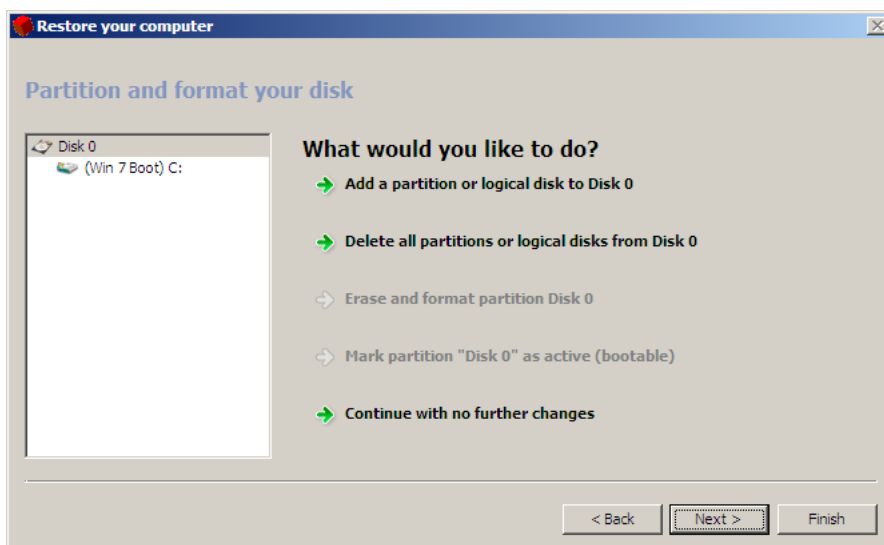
Restore your computer

Partition and format your disk

Disk 0
(Win 7 Boot) C:

What would you like to do?

Add a partition or logical disk to Disk 0

Delete all partitions or logical disks from Disk 0

Erase and format partition Disk 0

Mark partition "Disk 0" as active (bootable)

Continue with no further changes

< Back
Next >
Finish